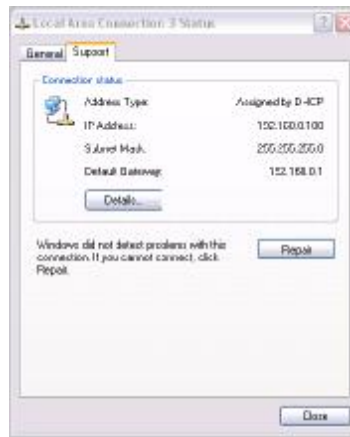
Local Area Connection 3 Status

General | Support

Connection status

| Address Type: | Assigned by DHCP |
|---|---|
| IP Address: | 192.168.0.100 |
| Subnet Mask: | 255.255.255.0 |
| Default Gateway: | 192.168.0.1 |

Details...

Windows did not detect problems with this connection. If you cannot connect, click Repair.

Repair

Close